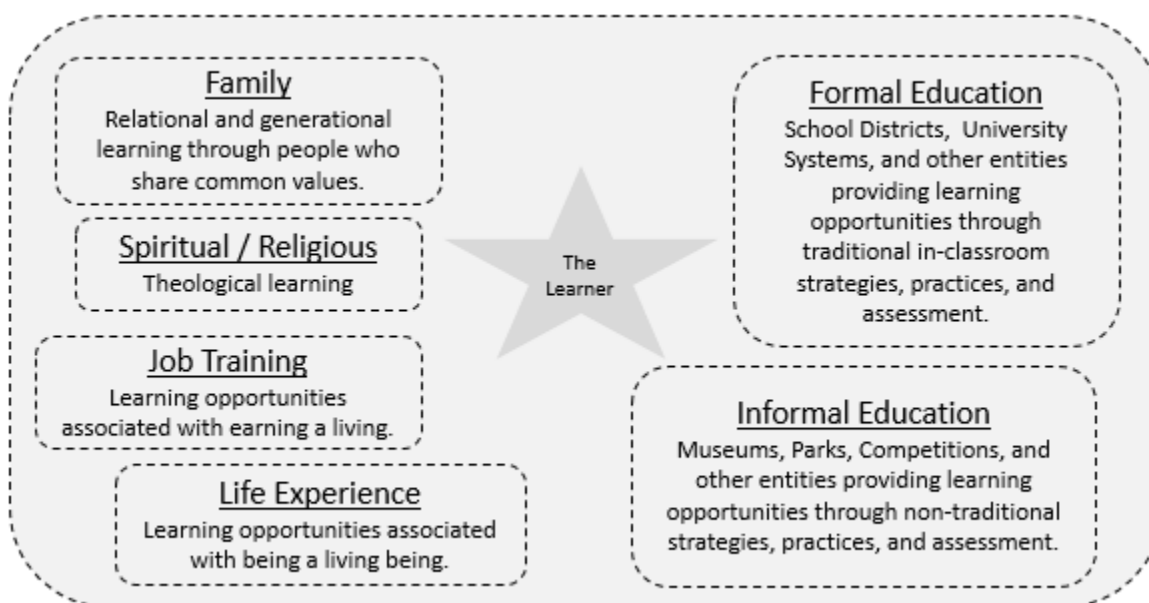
Family
Relational and generational learning through people who share common values.

Spiritual / Religious
Theological learning

Job Training
Learning opportunities associated with earning a living.

Life Experience
Learning opportunities associated with being a living being.

The Learner

Formal Education
School Districts, University Systems, and other entities providing learning opportunities through traditional in-classroom strategies, practices, and assessment.

Informal Education
Museums, Parks, Competitions, and other entities providing learning opportunities through non-traditional strategies, practices, and assessment.